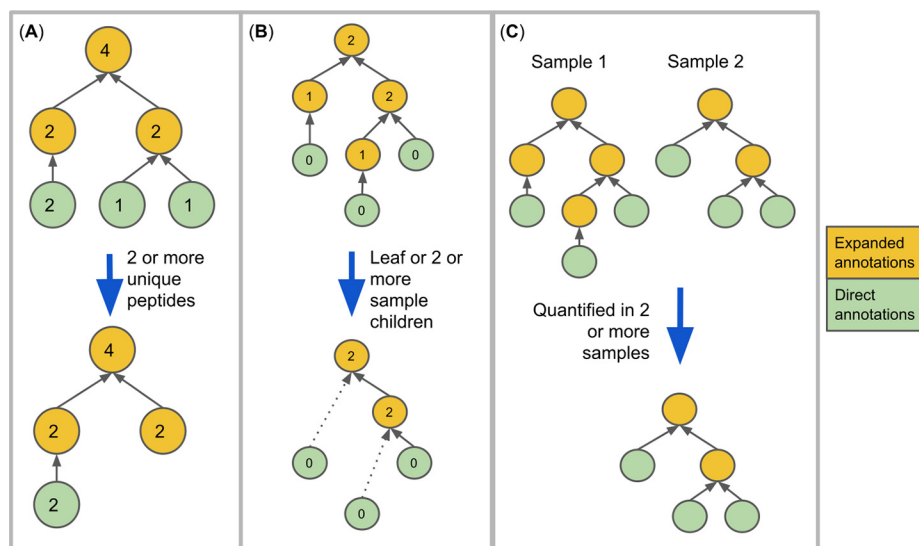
(A)

4

2 2

2 1 1

2 or more unique peptides

4

2 2

2

(B)

2

1 2

0 1 0

0

Leaf or 2 or more sample children

2

2

0 0

0

(C)

Sample 1 Sample 2

Quantified in 2 or more samples

Expanded annotations

Direct annotations